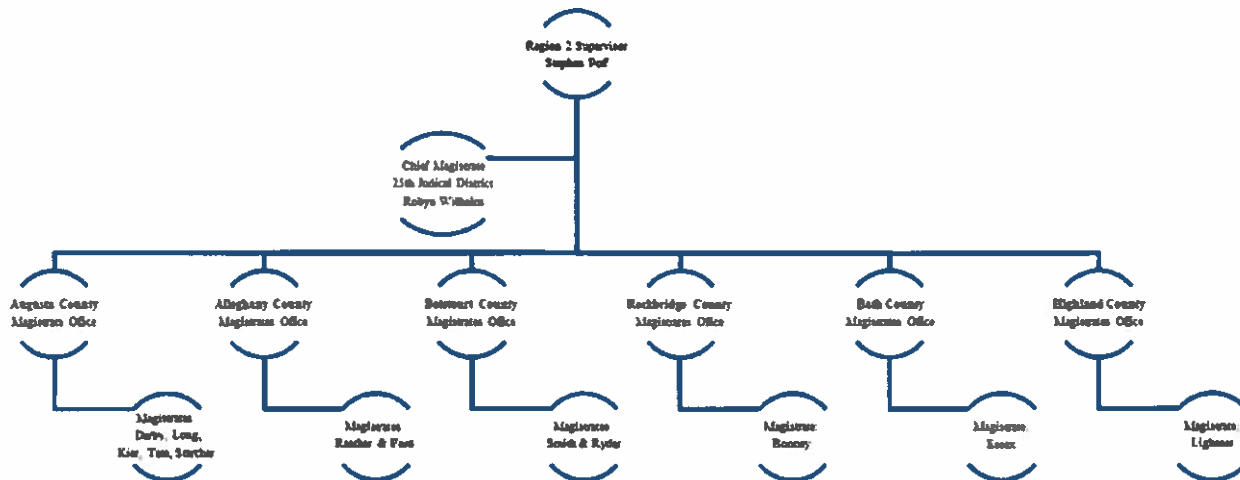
Region 2 Supervisor
Stephen Puff

Chief Magistrate
25th Judicial District
Robyn Wilhelm

Augusta County
Magistrates Office

Magistrates
Davis, Long,
Kerr, Tam, Strother

Alleghany County
Magistrates Office

Magistrates
Reader & Funt

Botetourt County
Magistrates Office

Magistrates
Smith & Ryder

Rockbridge County
Magistrates Office

Magistrate
Rooney

Bath County
Magistrates Office

Magistrate
Eaton

Highland County
Magistrates Office

Magistrate
Lightner